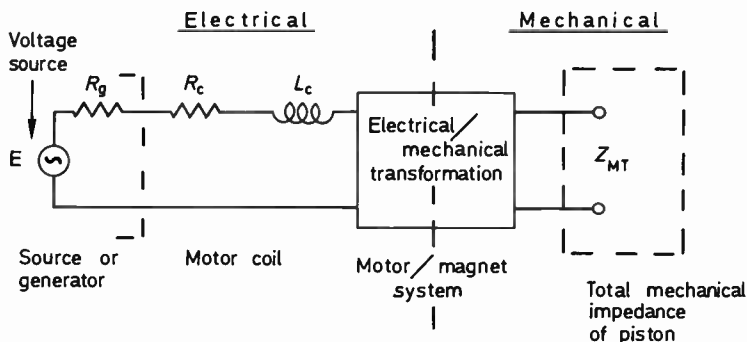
Electrical

Mechanical

Voltage source

$R_g$

$R_c$

$L_c$

E

Electrical/ mechanical transformation

$Z_{MT}$

Source or generator

Motor coil

Motor/ magnet system

Total mechanical impedance of piston